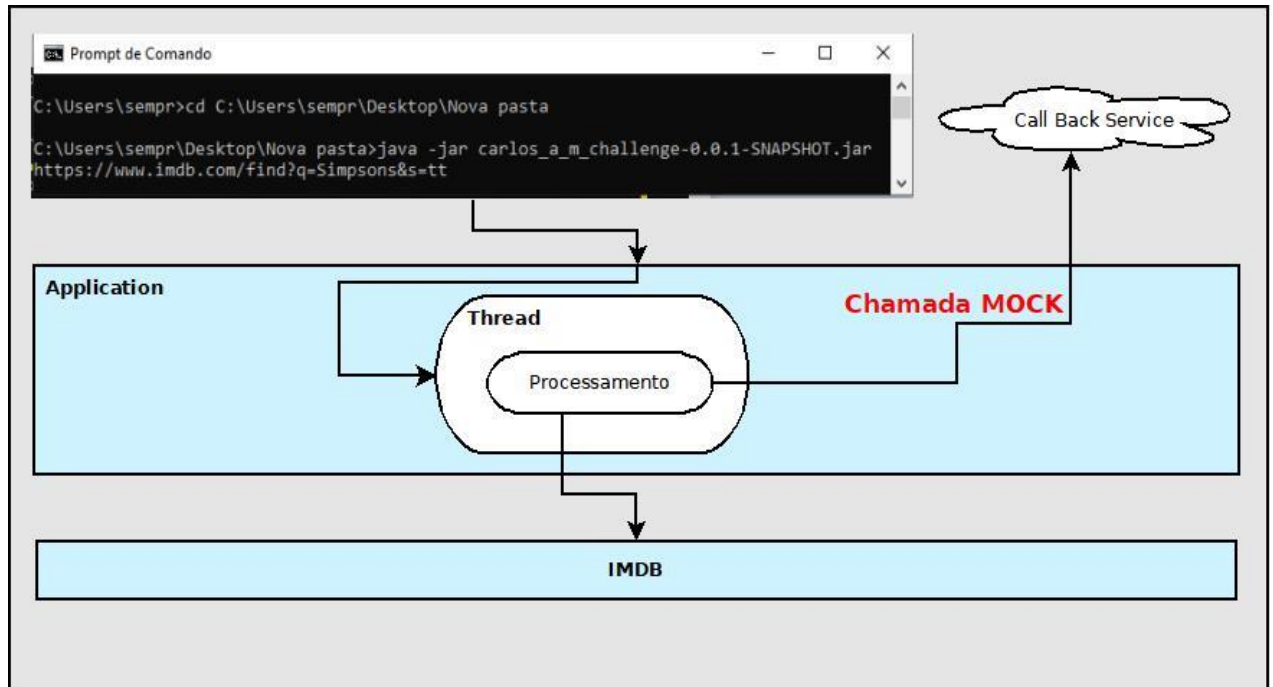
Prompt de Comando

C:\Users\sempr>cd C:\Users\sempr\Desktop\Nova pasta

C:\Users\sempr\Desktop\Nova pasta>java -jar carlos_a_m_challenge-0.0.1-SNAPSHOT.jar https://www.imdb.com/find?q=Simpsons&s=tt

Call Back Service

Application

Thread

Chamada MOCK

Processamento

IMDB